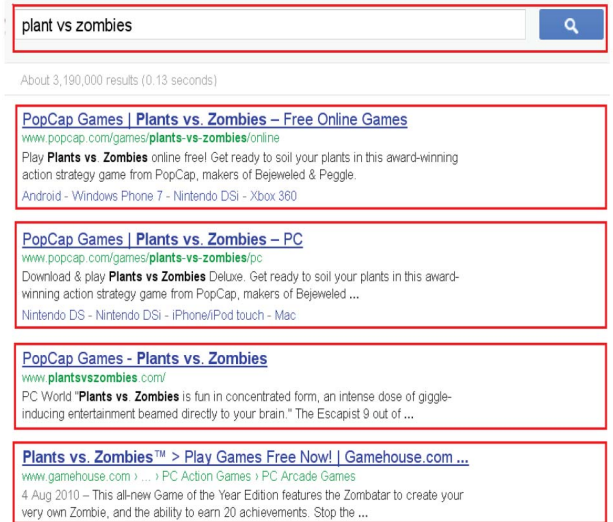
plant vs zombies

About 3,190,000 results (0.13 seconds)

PopCap Games | Plants vs. Zombies – Free Online Games
www.popcap.com/games/plants-vs-zombies/online
Play Plants vs. Zombies online free! Get ready to soil your plants in this award-winning action strategy game from PopCap, makers of Bejeweled & Peggle.
Android - Windows Phone 7 - Nintendo DSi - Xbox 360

PopCap Games | Plants vs. Zombies – PC
www.popcap.com/games/plants-vs-zombies/pc
Download & play Plants vs Zombies Deluxe. Get ready to soil your plants in this award-winning action strategy game from PopCap, makers of Bejeweled ...
Nintendo DS - Nintendo DSi - iPhone/iPod touch - Mac

PopCap Games - Plants vs. Zombies
www.plantsvszombies.com/
PC World "Plants vs. Zombies is fun in concentrated form, an intense dose of giggle-inducing entertainment beamed directly to your brain." The Escapist 9 out of ...

Plants vs. Zombies™ > Play Games Free Now! | Gamehouse.com ...
www.gamehouse.com › ... › PC Action Games › PC Arcade Games
4 Aug 2010 – This all-new Game of the Year Edition features the Zombatar to create your very own Zombie, and the ability to earn 20 achievements. Stop the ...